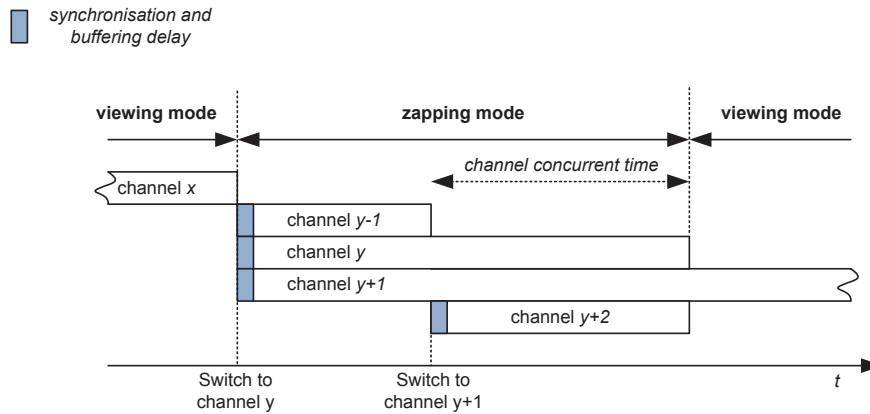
synchronisation and buffering delay

viewing mode

zapping mode

viewing mode

channel concurrent time

channel x

channel y-1

channel y

channel y+1

channel y+2

Switch to channel y

Switch to channel y+1

t